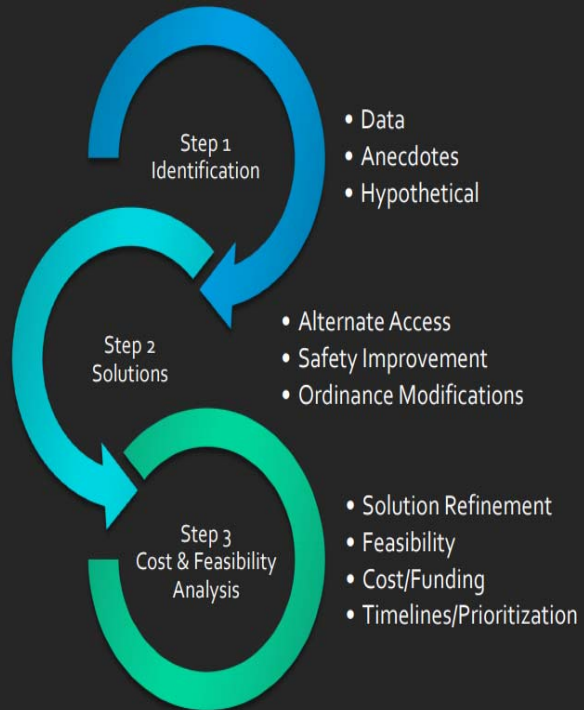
Step 1
Identification

• Data
• Anecdotes
• Hypothetical

Step 2
Solutions

• Alternate Access
• Safety Improvement
• Ordinance Modifications

Step 3
Cost & Feasibility
Analysis

• Solution Refinement
• Feasibility
• Cost/Funding
• Timelines/Prioritization